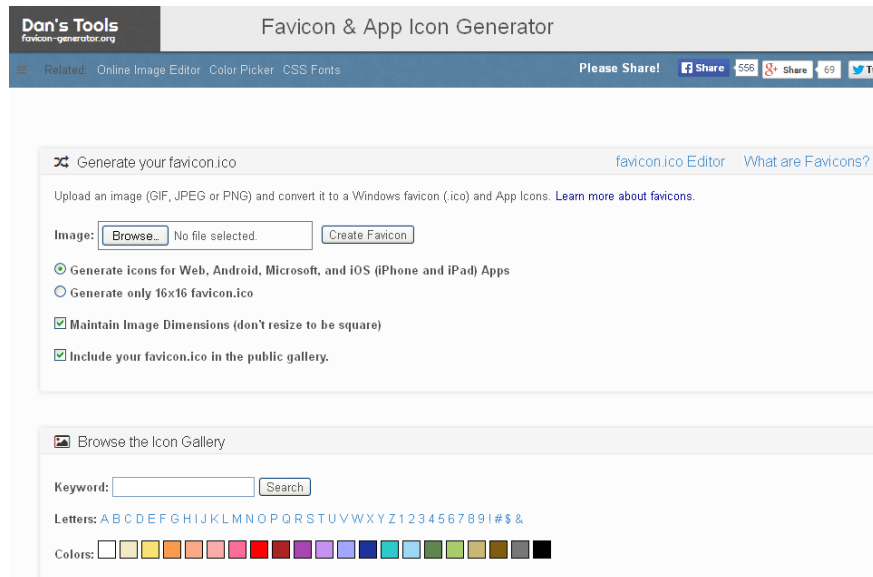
Dan's Tools
favicon-generator.org

Favicon & App Icon Generator

Related: Online Image Editor Color Picker CSS Fonts

Please Share! Share 556 Share 69

Generate your favicon.ico

favicon.ico Editor What are Favicons?

Upload an image (GIF, JPEG or PNG) and convert it to a Windows favicon (.ico) and App Icons. Learn more about favicons.

Image: Browse... No file selected. Create Favicon

Generate icons for Web, Android, Microsoft, and iOS (iPhone and iPad) Apps

Generate only 16x16 favicon.ico

Maintain Image Dimensions (don't resize to be square)

Include your favicon.ico in the public gallery.

Browse the Icon Gallery

Keyword: Search

Letters: A B C D E F G H I J K L M N O P Q R S T U V W X Y Z 1 2 3 4 5 6 7 8 9 ! # $ &

Colors: